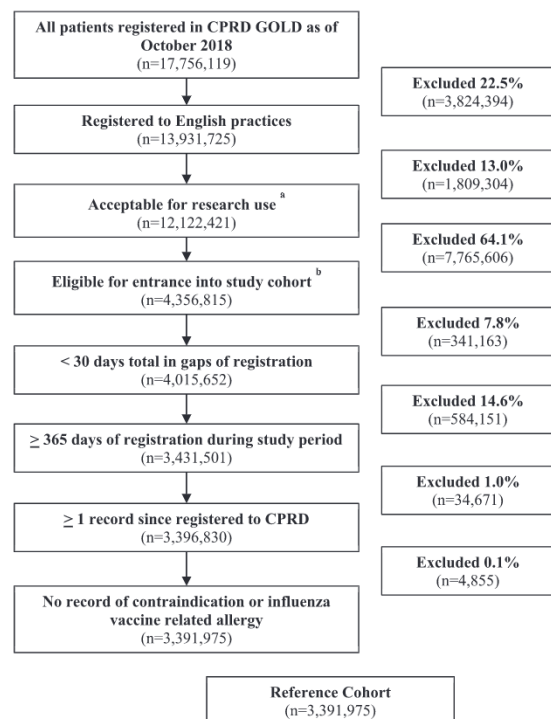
All patients registered in CPRD GOLD as of October 2018
(n=17,756,119)

Excluded 22.5%
(n=3,824,394)

Registered to English practices
(n=13,931,725)

Excluded 13.0%
(n=1,809,304)

Acceptable for research use $^{a}$
(n=12,122,421)

Excluded 64.1%
(n=7,765,606)

Eligible for entrance into study cohort $^{b}$
(n=4,356,815)

Excluded 7.8%
(n=341,163)

< 30 days total in gaps of registration
(n=4,015,652)

Excluded 14.6%
(n=584,151)

$\geq$ 365 days of registration during study period
(n=3,431,501)

Excluded 1.0%
(n=34,671)

$\geq$ 1 record since registered to CPRD
(n=3,396,830)

Excluded 0.1%
(n=4,855)

No record of contraindication or influenza vaccine related allergy
(n=3,391,975)

Reference Cohort
(n=3,391,975)